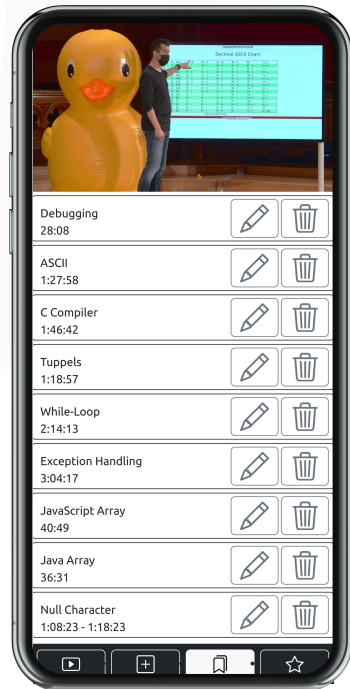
Decimal ASCII Chart

Debugging
28:08

ASCII
1:27:58

C Compiler
1:46:42

Tuppels
1:18:57

While-Loop
2:14:13

Exception Handling
3:04:17

JavaScript Array
40:49

Java Array
36:31

Null Character
1:08:23 - 1:18:23